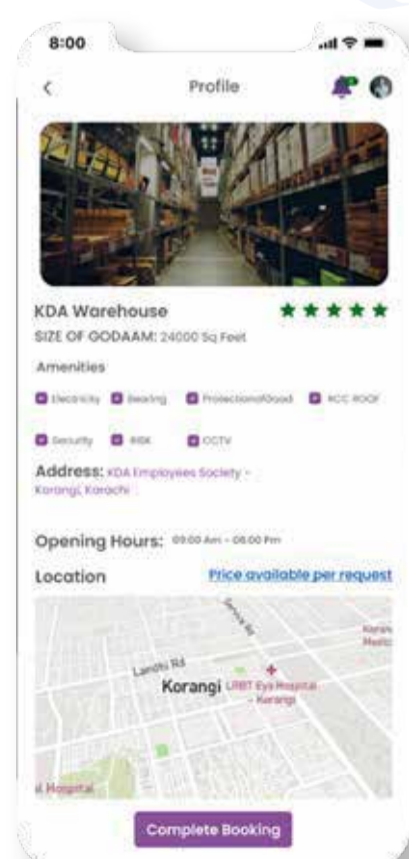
8:00

<

Profile

KDA Warehouse

SIZE OF GODAAM: 24000 Sq Feet

Amenities

Electricity

Bearing

ProtectionofGood

RCC ROOF

Security

RISK

CCTV

Address: KDA Employees Society - Korangi, Karachi

Opening Hours: 09:00 Am - 06:00 Pm

Location

Price available per request

Landhi Rd

Korangi

LRBT Eye Hospital - Korangi

Service Rd

Koran Medic

al Hospital

Complete Booking